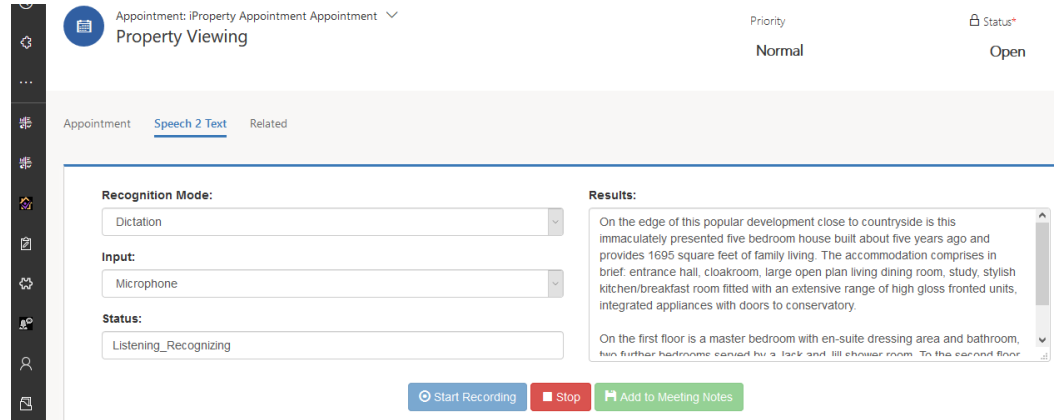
Appointment: iProperty Appointment Appointment
Property Viewing

Priority
Normal

Status*
Open

Appointment Speech 2 Text Related

Recognition Mode:
Dictation

Input:
Microphone

Status:
Listening_Recognizing

Results:
On the edge of this popular development close to countryside is this immaculately presented five bedroom house built about five years ago and provides 1695 square feet of family living. The accommodation comprises in brief: entrance hall, cloakroom, large open plan living dining room, study, stylish kitchen/breakfast room fitted with an extensive range of high gloss fronted units, integrated appliances with doors to conservatory.

On the first floor is a master bedroom with en-suite dressing area and bathroom, two further bedrooms served by a Jack and Jill shower room. To the second floor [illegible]

Start Recording Stop Add to Meeting Notes